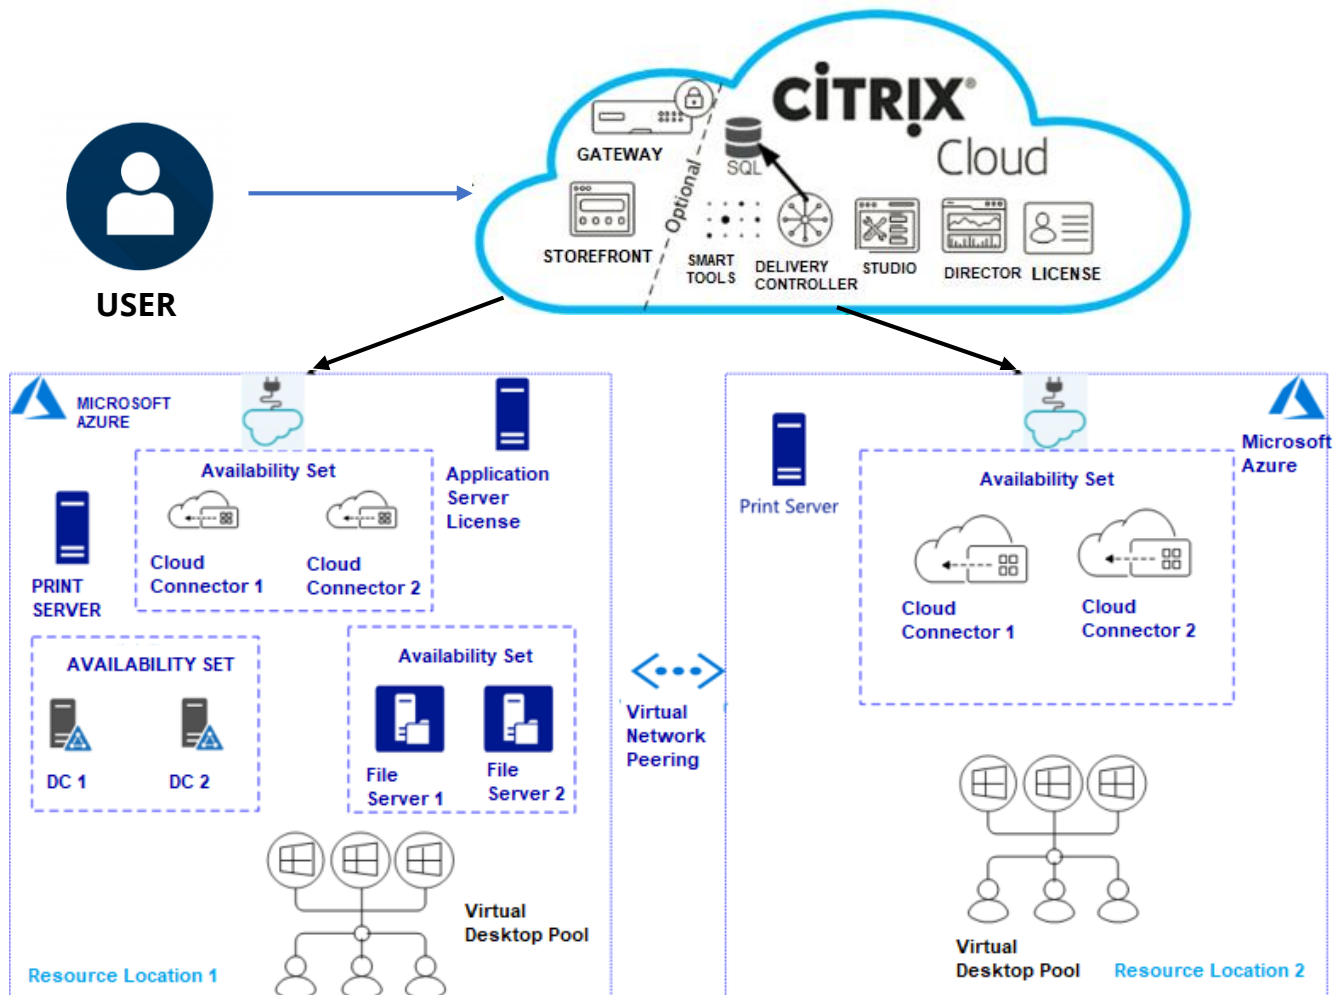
USER

GATEWAY
Optional
SQL
CITRIX
Cloud
STOREFRONT
SMART TOOLS
DELIVERY CONTROLLER
STUDIO
DIRECTOR
LICENSE

MICROSOFT AZURE
Availability Set
Cloud Connector 1
Cloud Connector 2
Application Server License
PRINT SERVER
AVAILABILITY SET
DC 1
DC 2
Availability Set
File Server 1
File Server 2
Virtual Desktop Pool
Resource Location 1

Virtual Network Peering

Print Server
Microsoft Azure
Availability Set
Cloud Connector 1
Cloud Connector 2
Virtual Desktop Pool
Resource Location 2